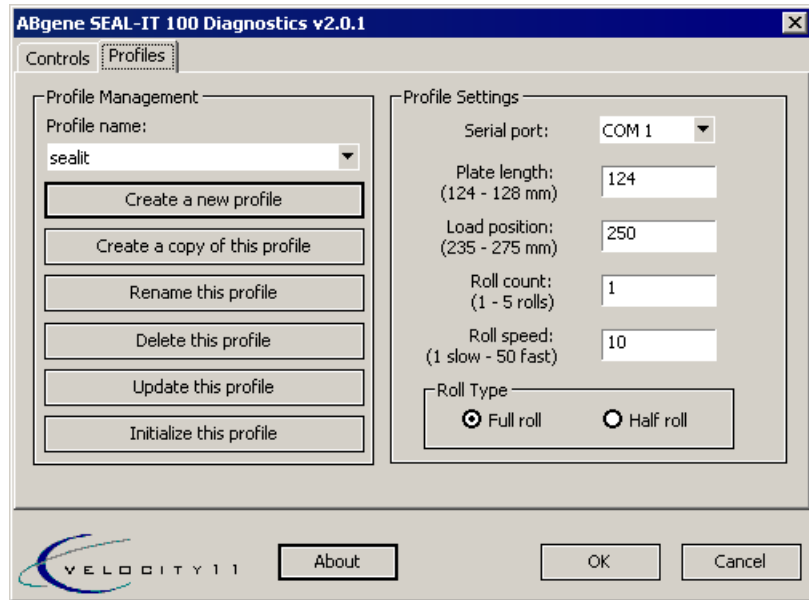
ABgene SEAL-IT 100 Diagnostics v2.0.1

Controls Profiles

Profile Management

Profile name:

sealit

Create a new profile

Create a copy of this profile

Rename this profile

Delete this profile

Update this profile

Initialize this profile

Profile Settings

Serial port: COM 1

Plate length: (124 - 128 mm) 124

Load position: (235 - 275 mm) 250

Roll count: (1 - 5 rolls) 1

Roll speed: (1 slow - 50 fast) 10

Roll Type

Full roll

Half roll

VELOCITY11

About

OK

Cancel